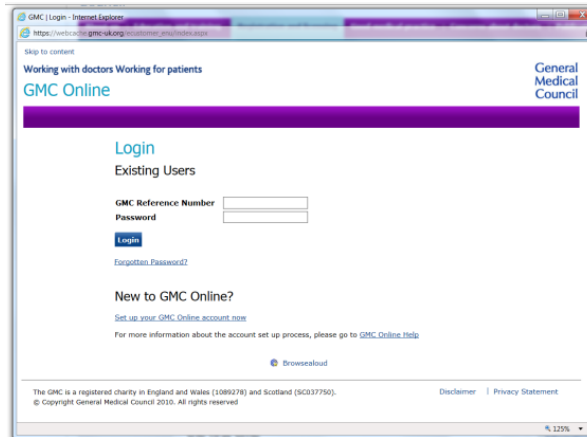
GMC | Login - Internet Explorer

https://webcache.gmc-uk.org/ecustomer_enu/index.aspx

Skip to content

Working with doctors Working for patients

GMC Online

General Medical Council

Login

Existing Users

GMC Reference Number

Password

Login

Forgotten Password?

New to GMC Online?

Set up your GMC Online account now

For more information about the account set up process, please go to GMC Online Help

Browsealoud

The GMC is a registered charity in England and Wales (1089278) and Scotland (SC037750).
© Copyright General Medical Council 2010. All rights reserved

Disclaimer | Privacy Statement

125%